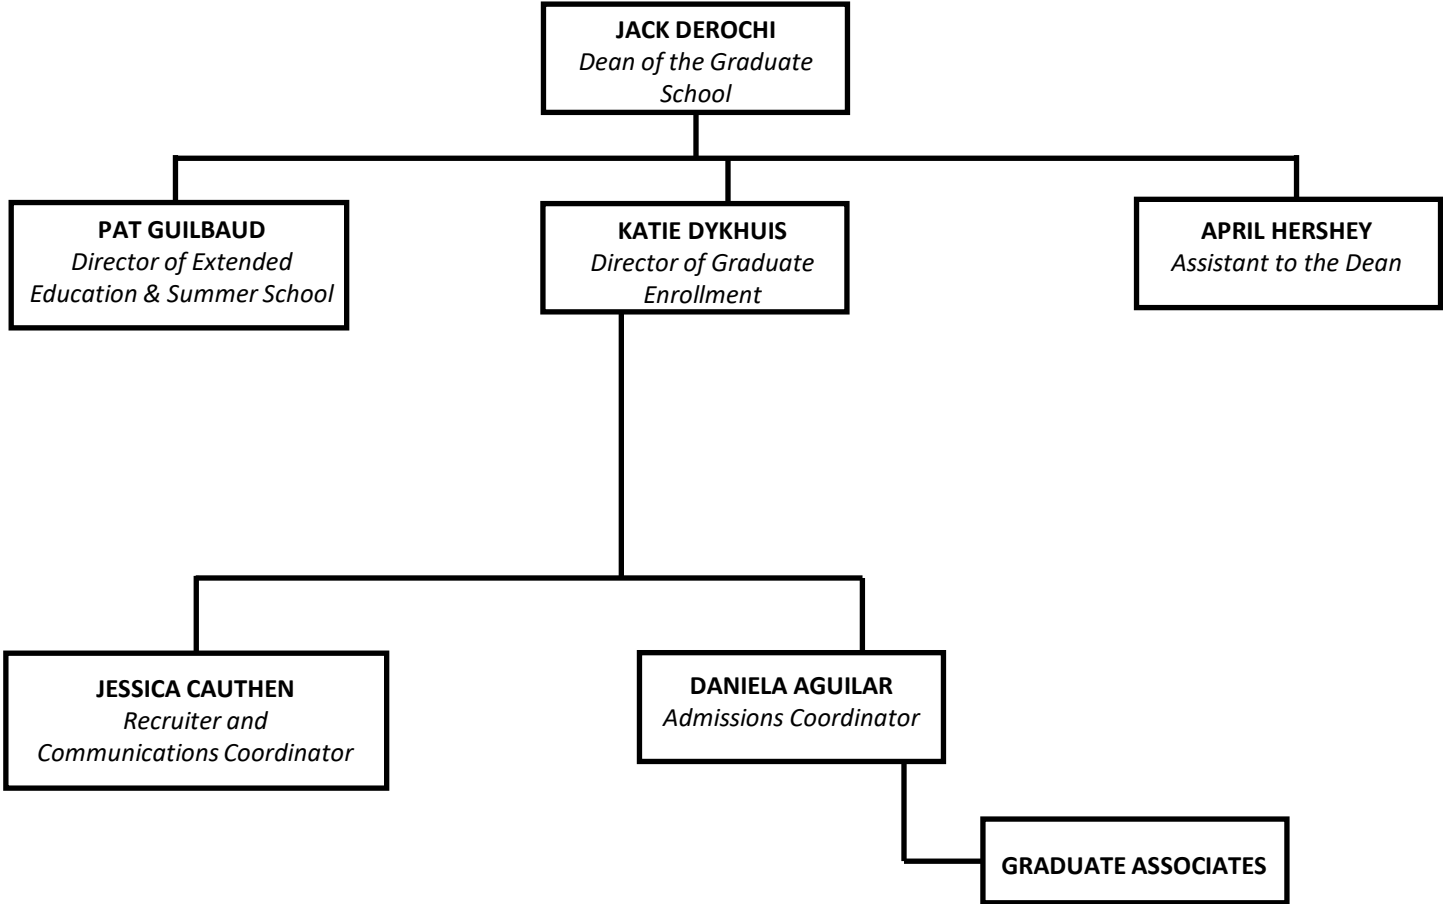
JACK DEROCHI
Dean of the Graduate School

PAT GUILBAUD
Director of Extended Education & Summer School

KATIE DYKHUIS
Director of Graduate Enrollment

APRIL HERSHEY
Assistant to the Dean

JESSICA CAUTHEN
Recruiter and Communications Coordinator

DANIELA AGUILAR
Admissions Coordinator

GRADUATE ASSOCIATES